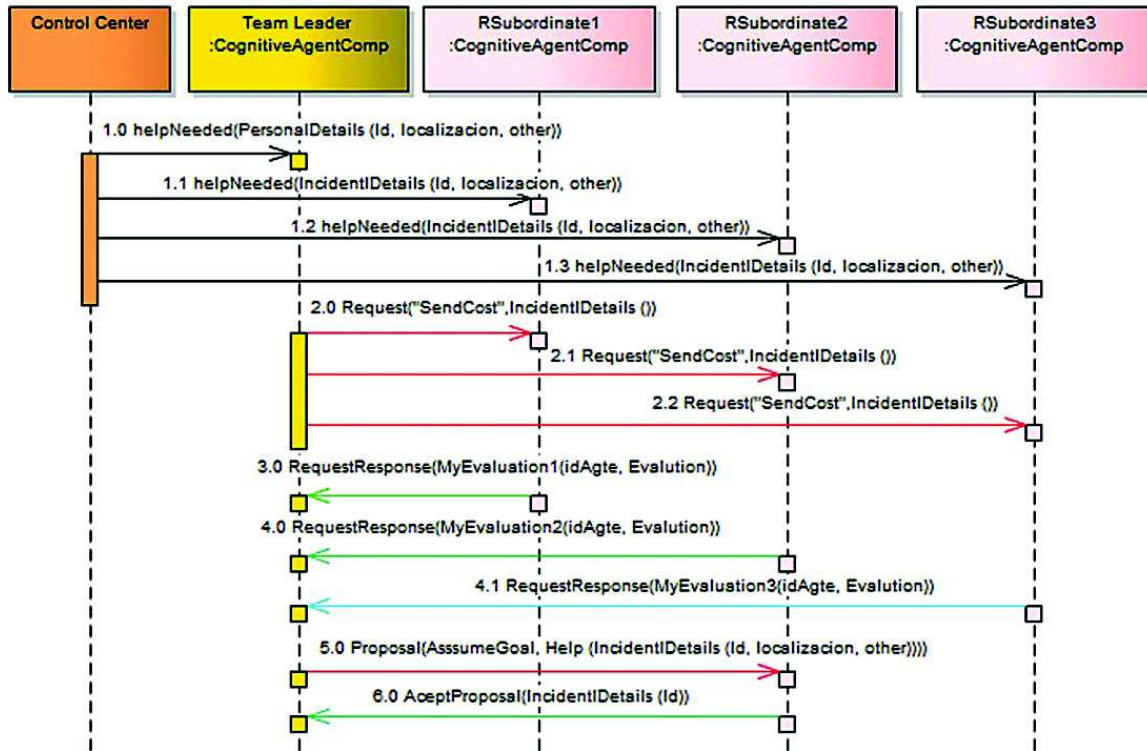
Control Center

Team Leader :CognitiveAgentComp

RSubordinate1 :CognitiveAgentComp

RSubordinate2 :CognitiveAgentComp

RSubordinate3 :CognitiveAgentComp

1.0 helpNeeded(PersonalDetails (Id, localizacion, other))

1.1 helpNeeded(IncidentIDetails (Id, localizacion, other))

1.2 helpNeeded(IncidentIDetails (Id, localizacion, other))

1.3 helpNeeded(IncidentIDetails (Id, localizacion, other))

2.0 Request("SendCost",IncidentIDetails ())

2.1 Request("SendCost",IncidentIDetails ())

2.2 Request("SendCost",IncidentIDetails ())

3.0 RequestResponse(MyEvaluation1(idAgte, Evalution))

4.0 RequestResponse(MyEvaluation2(idAgte, Evalution))

4.1 RequestResponse(MyEvaluation3(idAgte, Evalution))

5.0 Proposal(AsssumeGoal, Help (IncidentIDetails (Id, localizacion, other))))

6.0 AceptProposal(IncidentIDetails (Id))